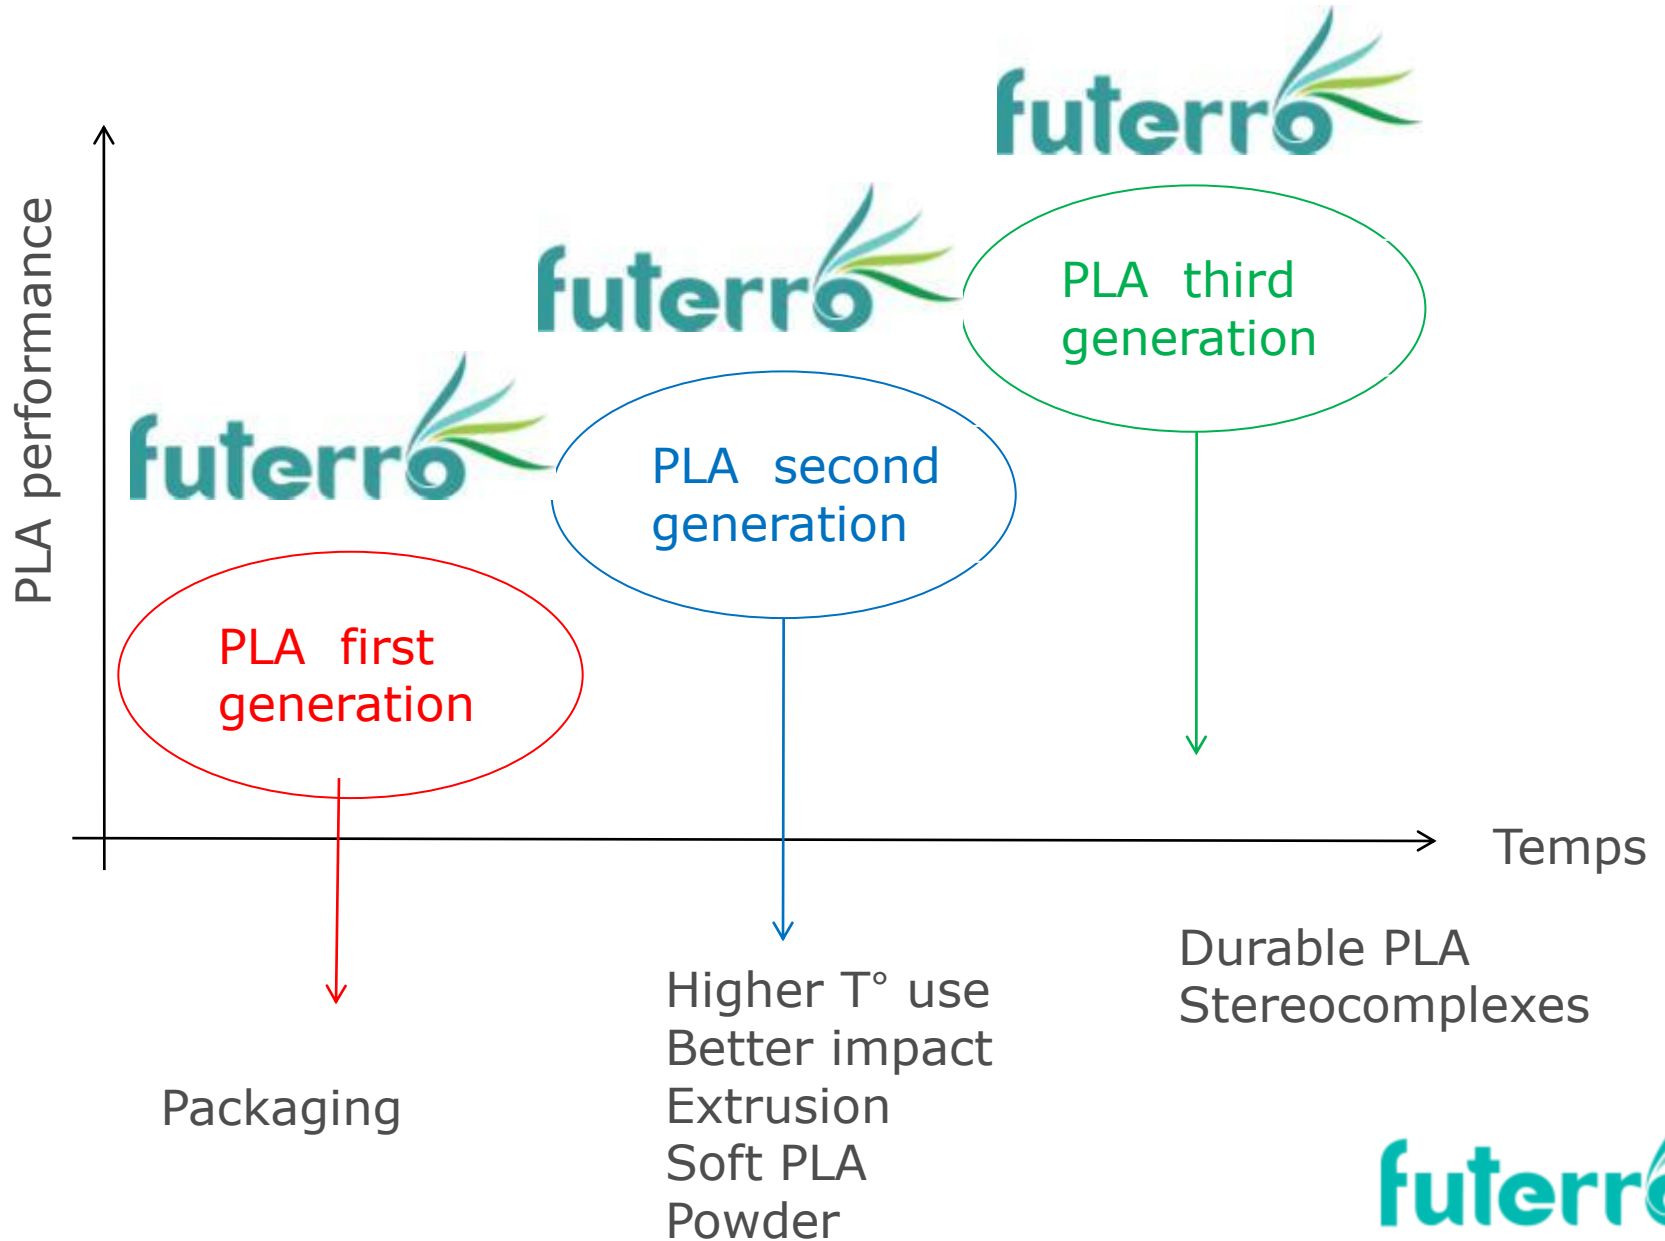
futerro

futerro

futerro

PLA performance

PLA third generation

PLA second generation

PLA first generation

Temps

Packaging

Higher T° use
Better impact
Extrusion
Soft PLA
Powder

Durable PLA
Stereocomplexes

futerr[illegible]